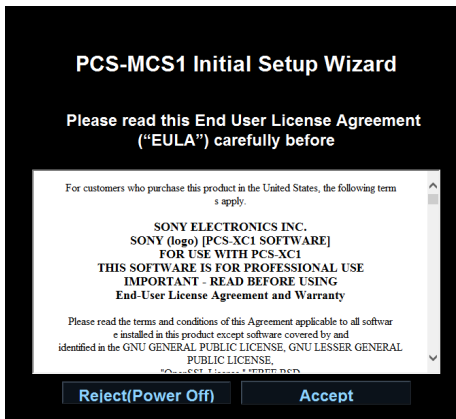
PCS-MCS1 Initial Setup Wizard

Please read this End User License Agreement ("EULA") carefully before

For customers who purchase this product in the United States, the following term s apply.

SONY ELECTRONICS INC.
SONY (logo) [PCS-XC1 SOFTWARE]
FOR USE WITH PCS-XC1
THIS SOFTWARE IS FOR PROFESSIONAL USE
IMPORTANT - READ BEFORE USING
End-User License Agreement and Warranty

Please read the terms and conditions of this Agreement applicable to all softwar e installed in this product except software covered by and identified in the GNU GENERAL PUBLIC LICENSE, GNU LESSER GENERAL PUBLIC LICENSE, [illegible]

Reject(Power Off)
Accept